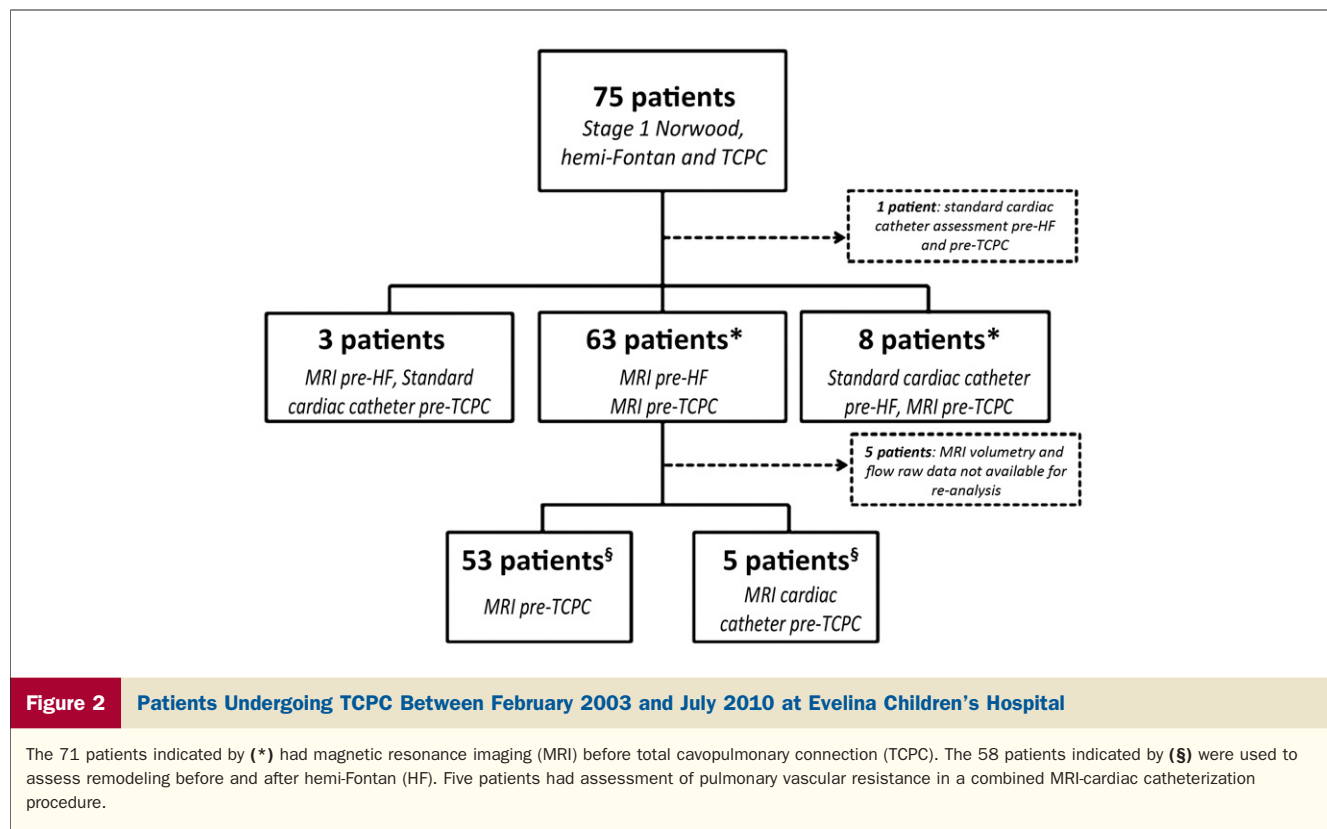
75 patients
Stage 1 Norwood, hemi-Fontan and TCPC

1 patient: standard cardiac catheter assessment pre-HF and pre-TCPC

3 patients
MRI pre-HF, Standard cardiac catheter pre-TCPC

63 patients*
MRI pre-HF
MRI pre-TCPC

8 patients*
Standard cardiac catheter pre-HF, MRI pre-TCPC

5 patients: MRI volumetry and flow raw data not available for re-analysis

53 patients$^{\S}$
MRI pre-TCPC

5 patients$^{\S}$
MRI cardiac catheter pre-TCPC

Figure 2 Patients Undergoing TCPC Between February 2003 and July 2010 at Evelina Children's Hospital

The 71 patients indicated by (*) had magnetic resonance imaging (MRI) before total cavopulmonary connection (TCPC). The 58 patients indicated by (§) were used to assess remodeling before and after hemi-Fontan (HF). Five patients had assessment of pulmonary vascular resistance in a combined MRI-cardiac catheterization procedure.